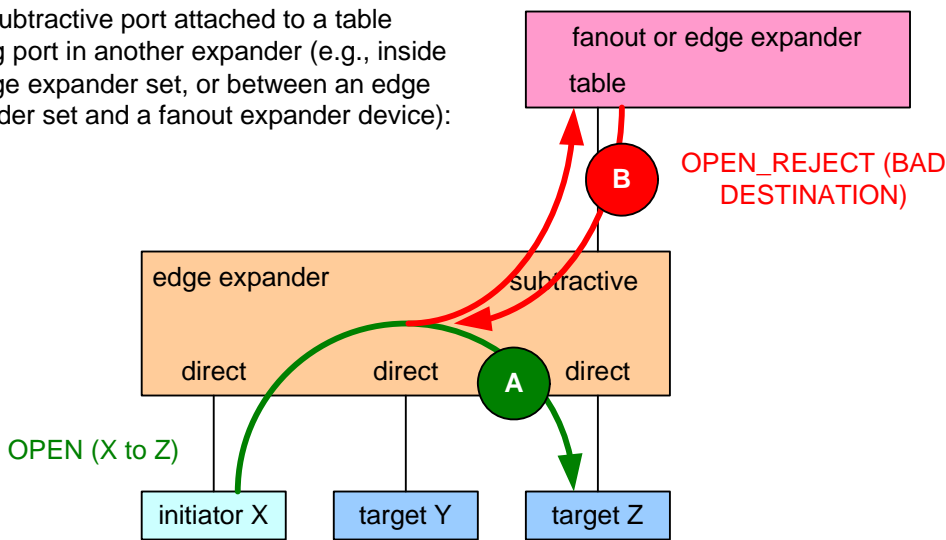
ubtractive port attached to a table g port in another expander (e.g., inside ge expander set, or between an edge der set and a fanout expander device):

fanout or edge expander

table

B

OPEN_REJECT (BAD DESTINATION)

edge expander

subtractive

direct

direct

A

direct

OPEN (X to Z)

initiator X

target Y

target Z